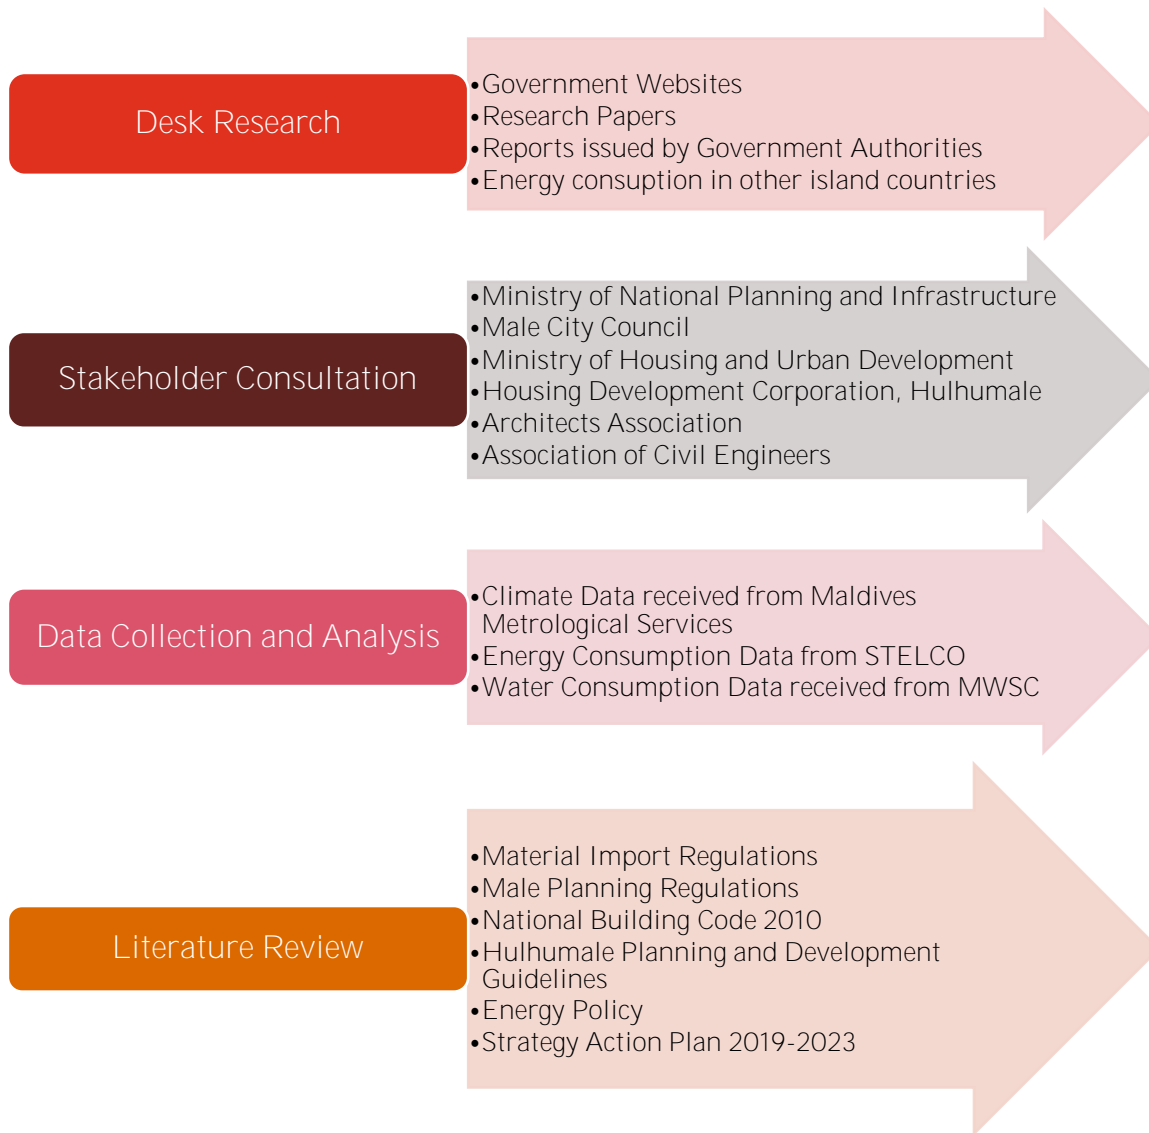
Desk Research

• Government Websites
• Research Papers
• Reports issued by Government Authorities
• Energy consuption in other island countries

Stakeholder Consultation

• Ministry of National Planning and Infrastructure
• Male City Council
• Ministry of Housing and Urban Development
• Housing Development Corporation, Hulhumale
• Architects Association
• Association of Civil Engineers

Data Collection and Analysis

• Climate Data received from Maldives Metrological Services
• Energy Consumption Data from STELCO
• Water Consumption Data received from MWSC

Literature Review

• Material Import Regulations
• Male Planning Regulations
• National Building Code 2010
• Hulhumale Planning and Development Guidelines
• Energy Policy
• Strategy Action Plan 2019-2023